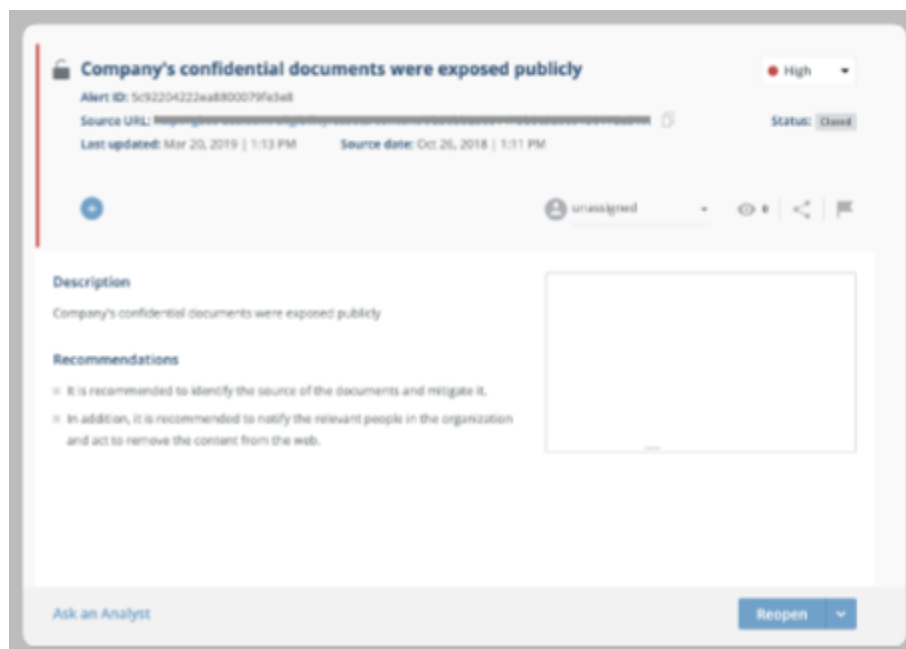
Company's confidential documents were exposed publicly

High

Alert ID: 5c92204222ea8800079fe3e8

Source URL: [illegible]

Status: Closed

Last updated: Mar 20, 2019 | 1:13 PM

Source date: Oct 26, 2018 | 1:11 PM

unassigned

0

Description

Company's confidential documents were exposed publicly

Recommendations

It is recommended to identify the source of the documents and mitigate it.

In addition, it is recommended to notify the relevant people in the organization and act to remove the content from the web.

Ask an Analyst

Reopen